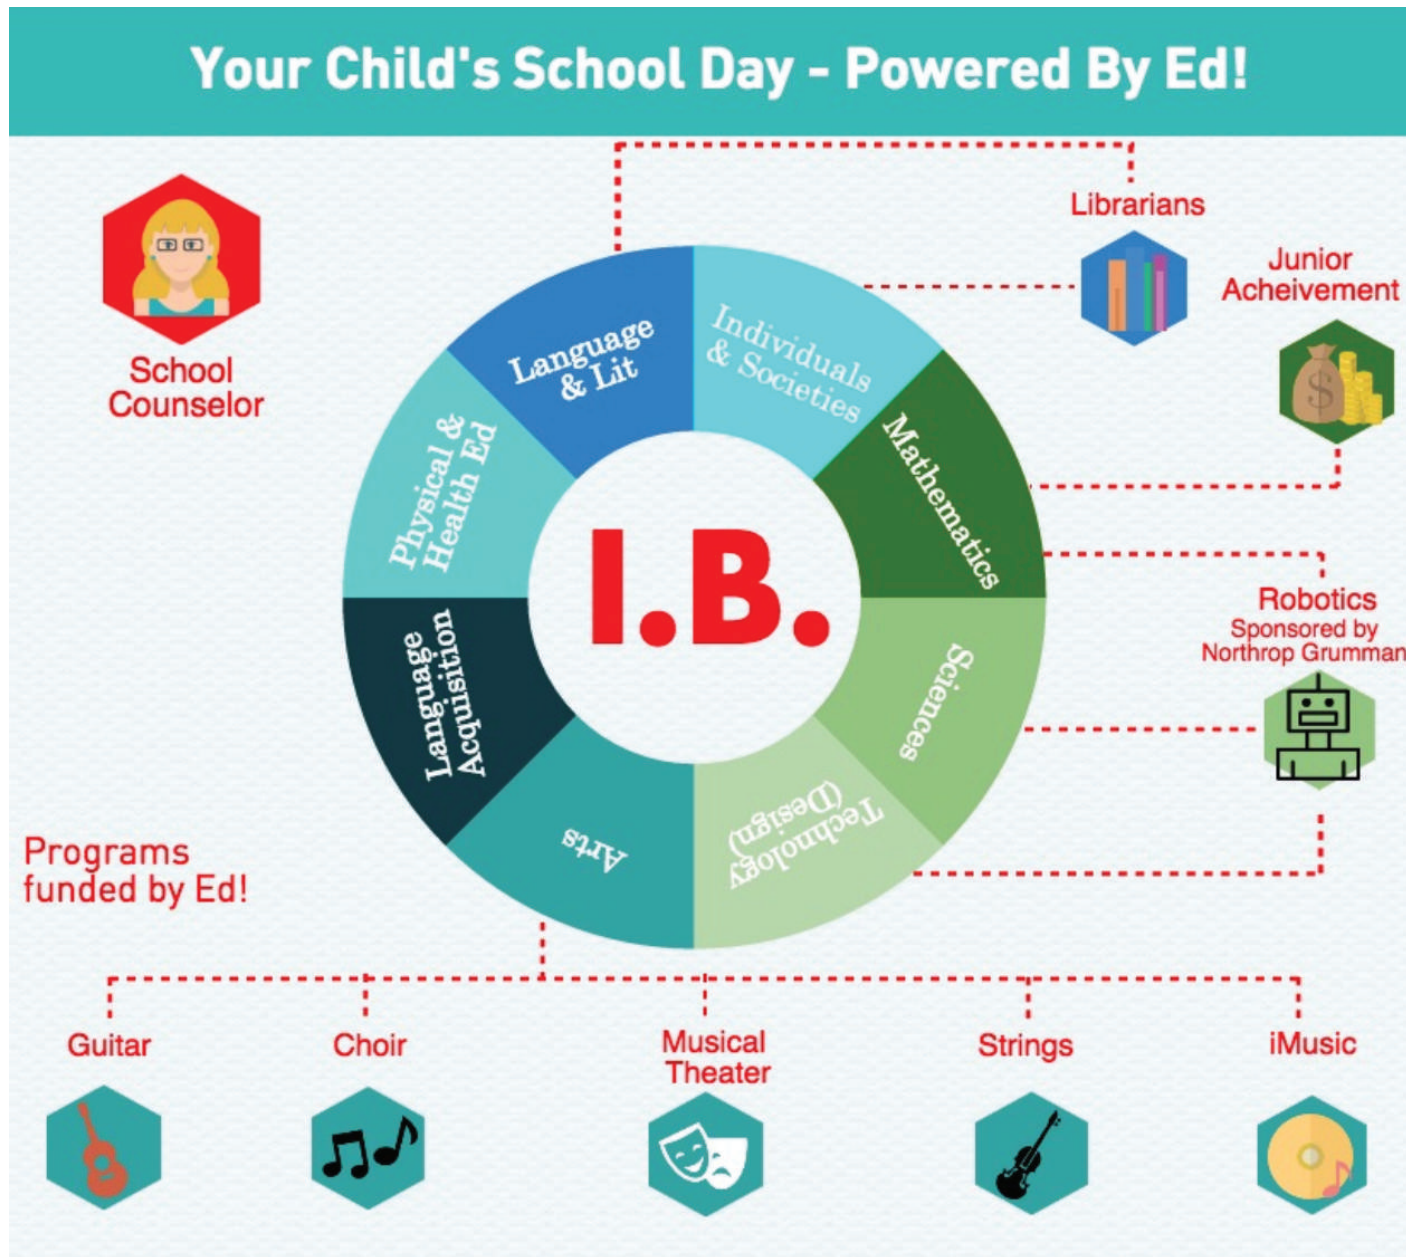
Your Child's School Day - Powered By Ed!

School Counselor

Librarians

Junior Acheivement

Language & Lit

Individuals & Societies

Mathematics

Sciences

Technology (Design)

Arts

Language Acquisition

Physical & Health Ed

I.B.

Robotics
Sponsored by Northrop Grumman

Programs funded by Ed!

Guitar

Choir

Musical Theater

Strings

iMusic